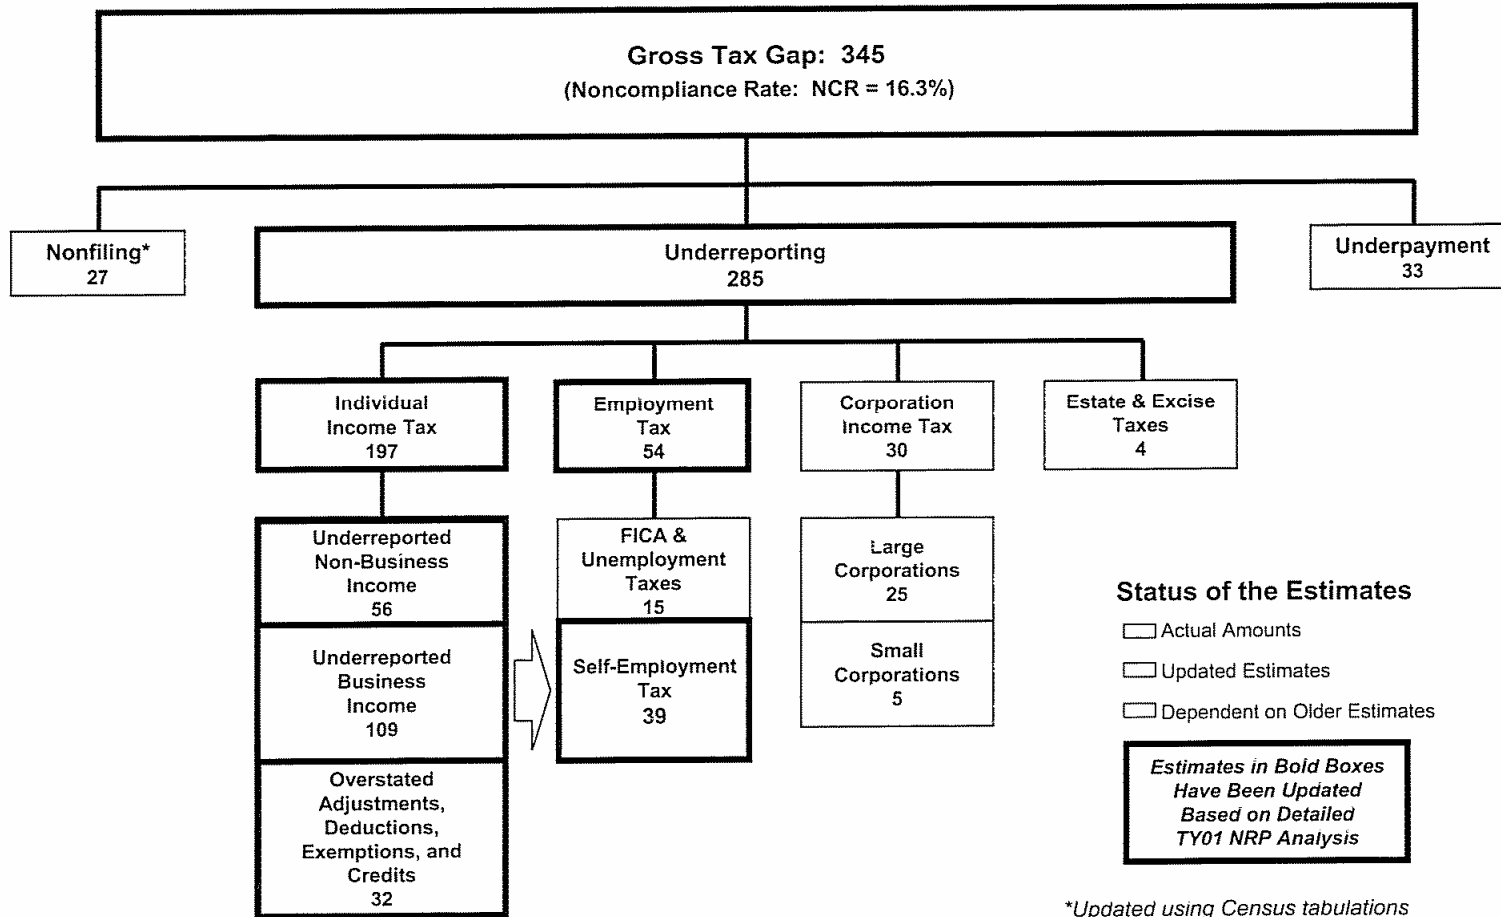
Gross Tax Gap: 345
(Noncompliance Rate: NCR = 16.3%)

Nonfiling*
27

Underreporting
285

Underpayment
33

Individual Income Tax
197

Employment Tax
54

Corporation Income Tax
30

Estate & Excise Taxes
4

Underreported Non-Business Income
56

Underreported Business Income
109

Overstated Adjustments, Deductions, Exemptions, and Credits
32

FICA & Unemployment Taxes
15

Self-Employment Tax
39

Large Corporations
25

Small Corporations
5

Status of the Estimates

Actual Amounts

Updated Estimates

Dependent on Older Estimates

Estimates in Bold Boxes Have Been Updated Based on Detailed TY01 NRP Analysis

*Updated using Census tabulations